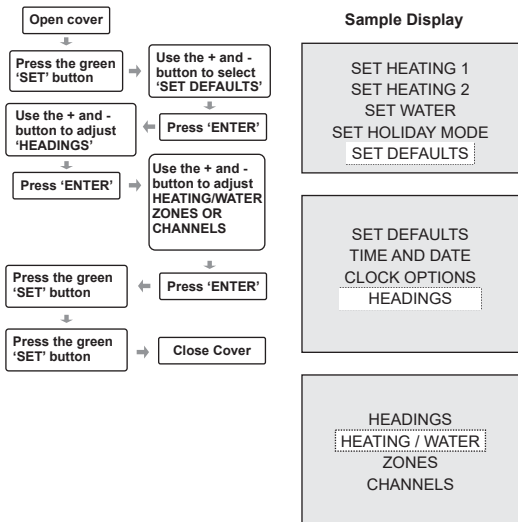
Open cover

Press the green 'SET' button

Use the + and - button to select 'SET DEFAULTS'

Use the + and - button to adjust 'HEADINGS'

Press 'ENTER'

Press 'ENTER'

Use the + and - button to adjust HEATING/WATER ZONES OR CHANNELS

Press the green 'SET' button

Press 'ENTER'

Press the green 'SET' button

Close Cover

Sample Display

SET HEATING 1
SET HEATING 2
SET WATER
SET HOLIDAY MODE
SET DEFAULTS

SET DEFAULTS
TIME AND DATE
CLOCK OPTIONS
HEADINGS

HEADINGS
HEATING / WATER
ZONES
CHANNELS